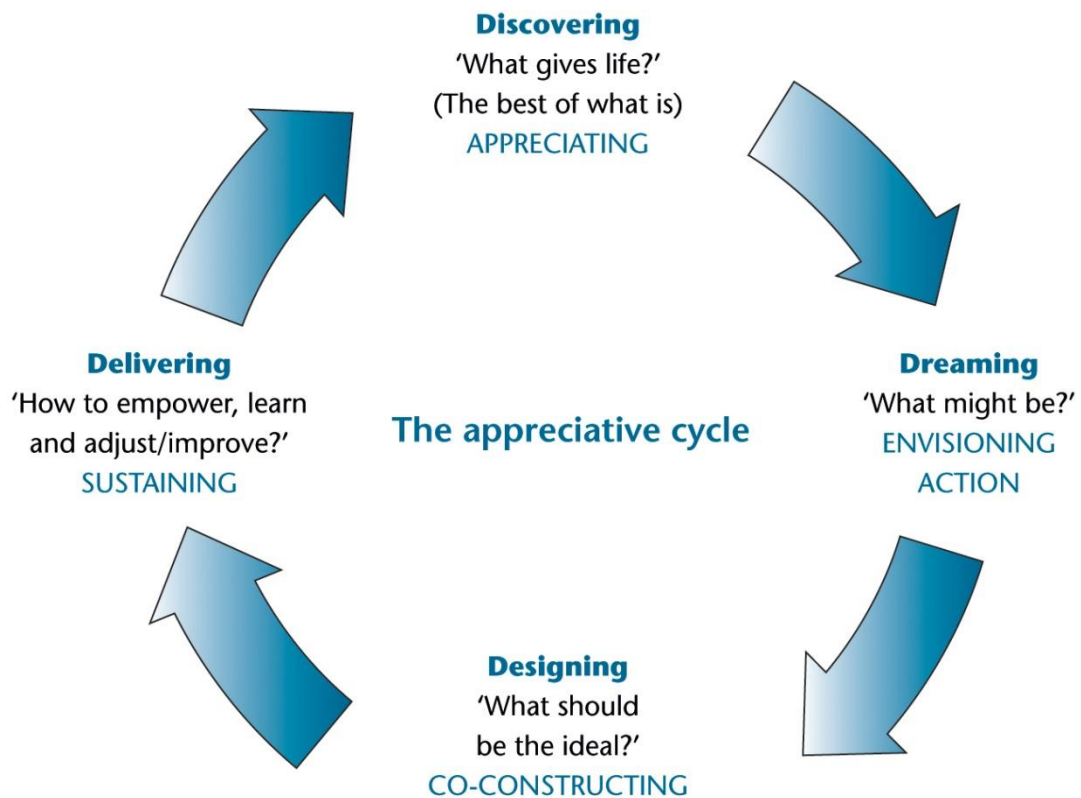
Discovering
'What gives life?'
(The best of what is)
APPRECIATING

Dreaming
'What might be?'
ENVISIONING
ACTION

The appreciative cycle

Delivering
'How to empower, learn and adjust/improve?'
SUSTAINING

Designing
'What should be the ideal?'
CO-CONSTRUCTING